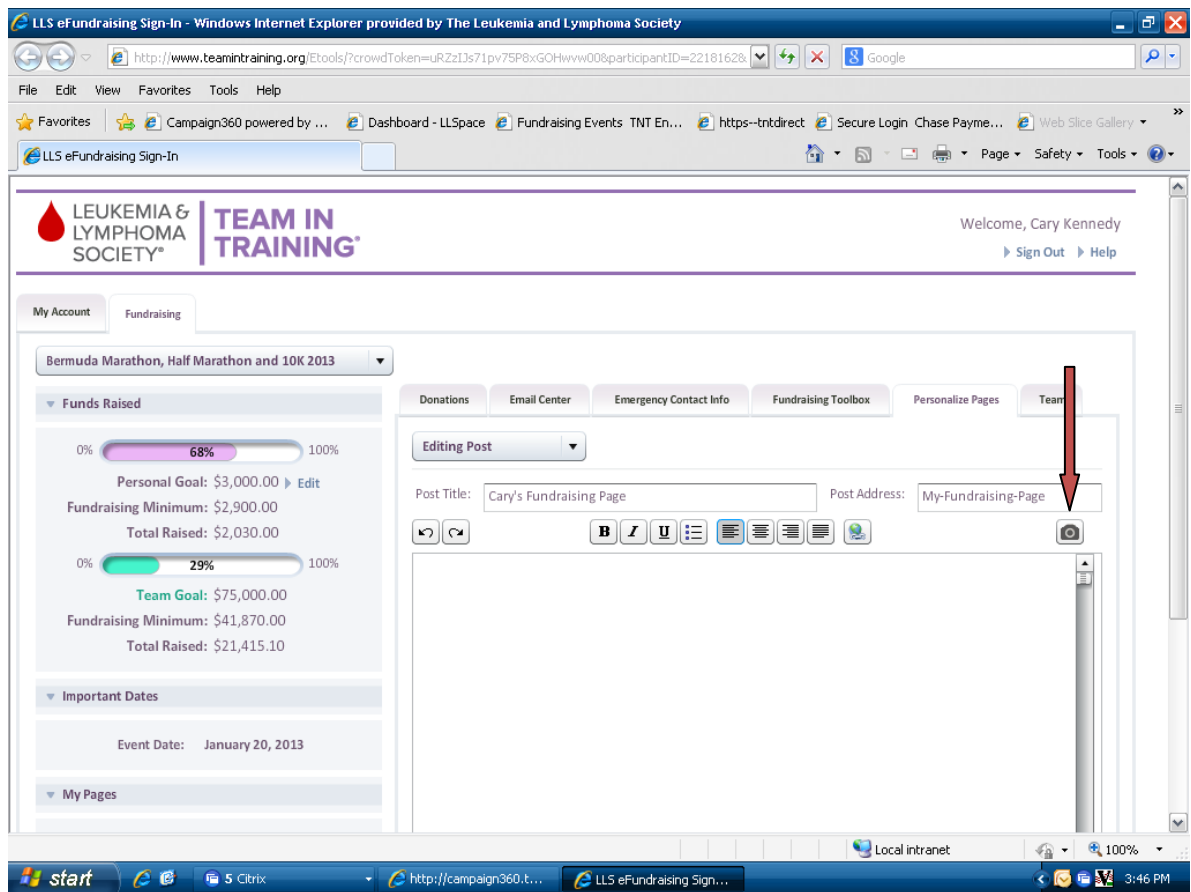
LLS eFundraising Sign-In - Windows Internet Explorer provided by The Leukemia and Lymphoma Society

http://www.teamintraining.org/Etools/?crowdToken=uRZzIJs71pv75P8xGOHwvw00&participantID=2218162&

Google

File Edit View Favorites Tools Help

Favorites Campaign360 powered by ... Dashboard - LLSpace Fundraising Events TNT En... https--tntdirect Secure Login Chase Payme... Web Slice Gallery

LLS eFundraising Sign-In

Page Safety Tools

LEUKEMIA & LYMPHOMA SOCIETY® TEAM IN TRAINING®

Welcome, Cary Kennedy

Sign Out Help

My Account Fundraising

Bermuda Marathon, Half Marathon and 10K 2013

Funds Raised

0% 68% 100%

Personal Goal: $3,000.00 Edit

Fundraising Minimum: $2,900.00

Total Raised: $2,030.00

0% 29% 100%

Team Goal: $75,000.00

Fundraising Minimum: $41,870.00

Total Raised: $21,415.10

Important Dates

Event Date: January 20, 2013

My Pages

Donations Email Center Emergency Contact Info Fundraising Toolbox Personalize Pages Team

Editing Post

Post Title: Cary's Fundraising Page

Post Address: My-Fundraising-Page

B I U

Local intranet 100%

start 5 Citrix http://campaign360.t... LLS eFundraising Sign... 3:46 PM